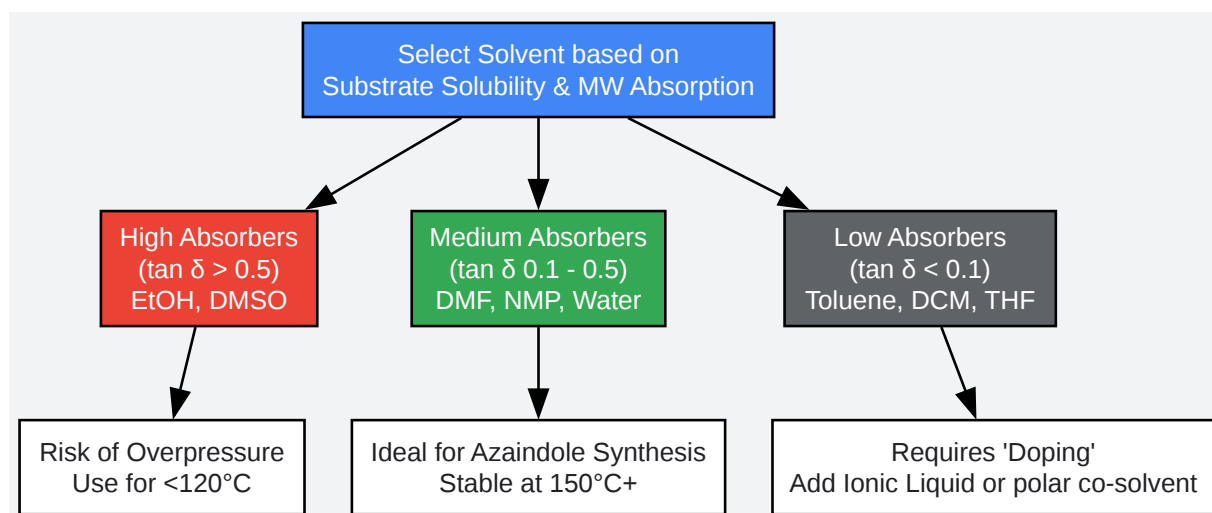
Select Solvent based on
Substrate Solubility & MW Absorption

High Absorbers
(tan δ > 0.5)
EtOH, DMSO

Medium Absorbers
(tan δ 0.1 - 0.5)
DMF, NMP, Water

Low Absorbers
(tan δ < 0.1)
Toluene, DCM, THF

Risk of Overpressure
Use for <120°C

Ideal for Azaindole Synthesis
Stable at 150°C+

Requires 'Doping'
Add Ionic Liquid or polar co-solvent